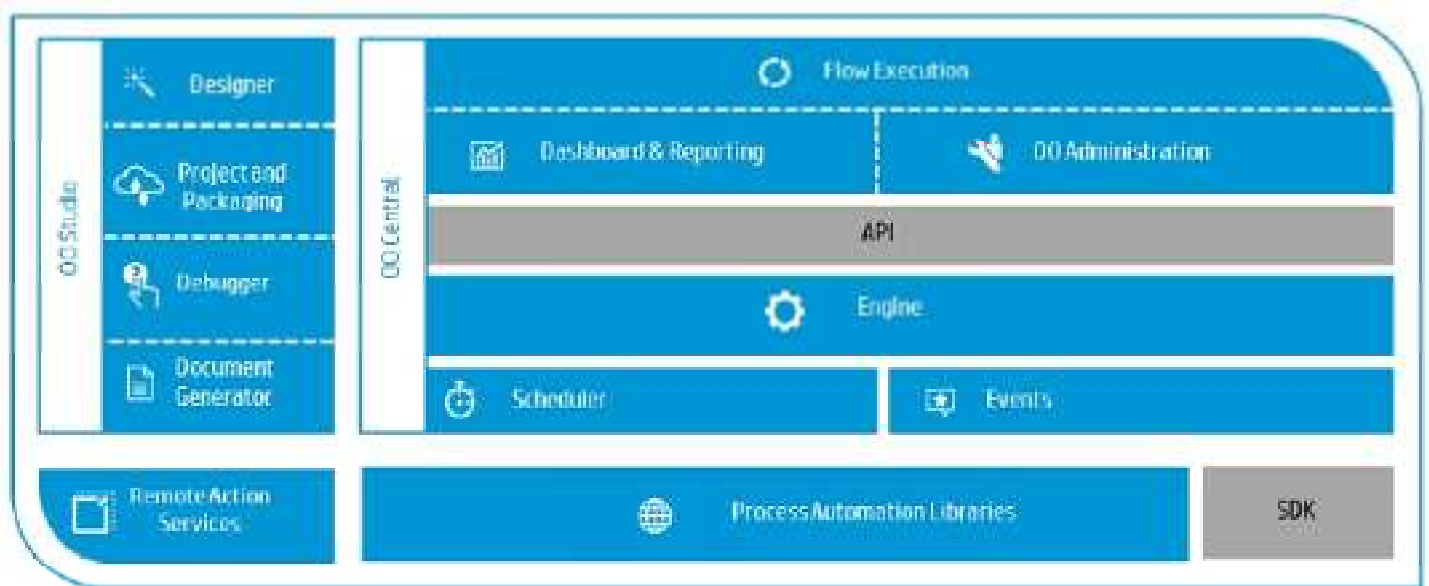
OO Studio

Designer

Project and Packaging

Debugger

Document Generator

OO Central

Flow Execution

Dashboard & Reporting

OO Administration

API

Engine

Scheduler

Events

Remote Action Services

Process Automation Libraries

SDK